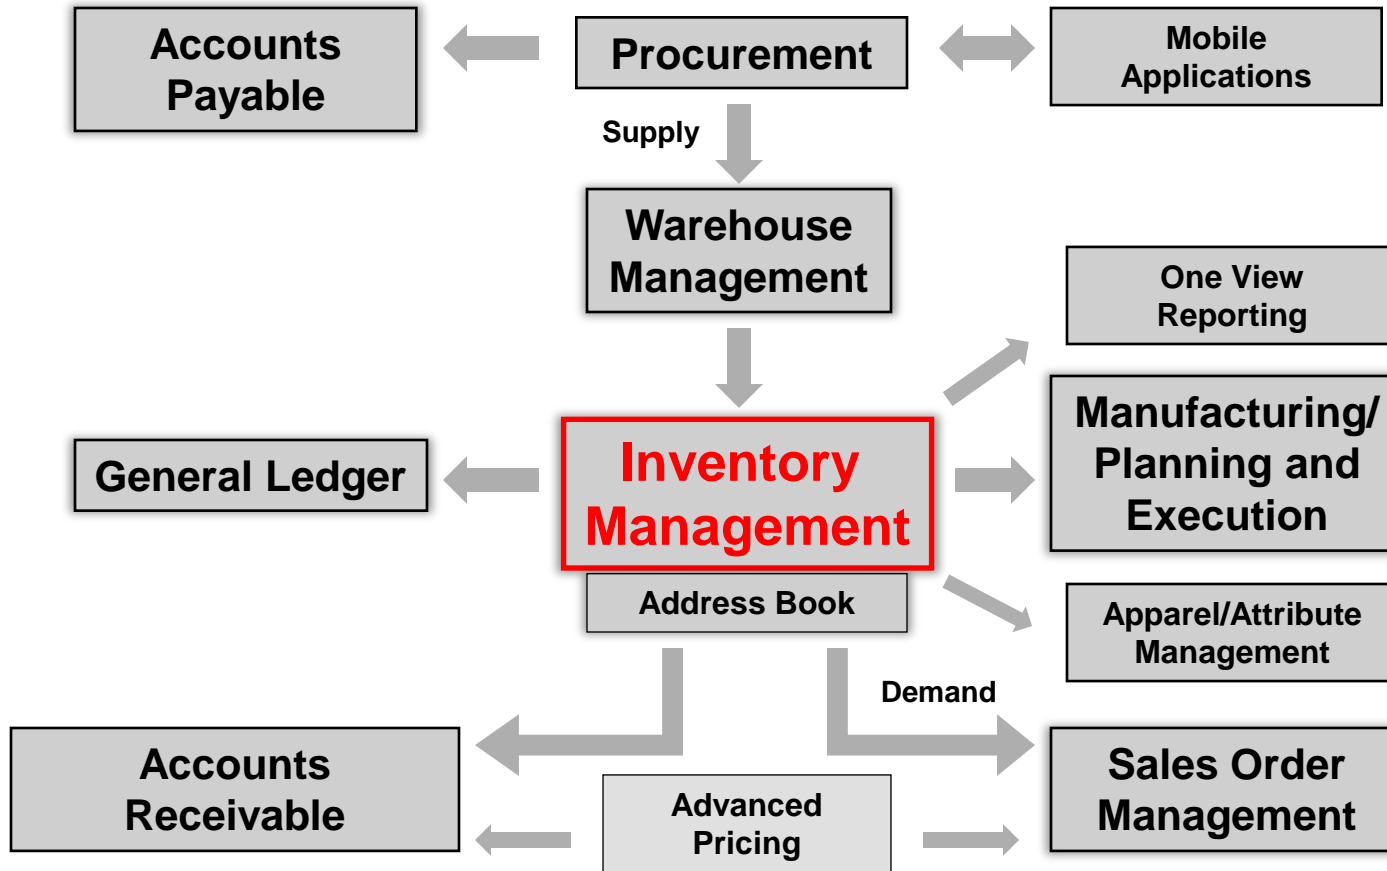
Accounts Payable

Procurement

Mobile Applications

Supply

Warehouse Management

One View Reporting

General Ledger

Inventory Management

Manufacturing/ Planning and Execution

Address Book

Apparel/Attribute Management

Demand

Accounts Receivable

Advanced Pricing

Sales Order Management